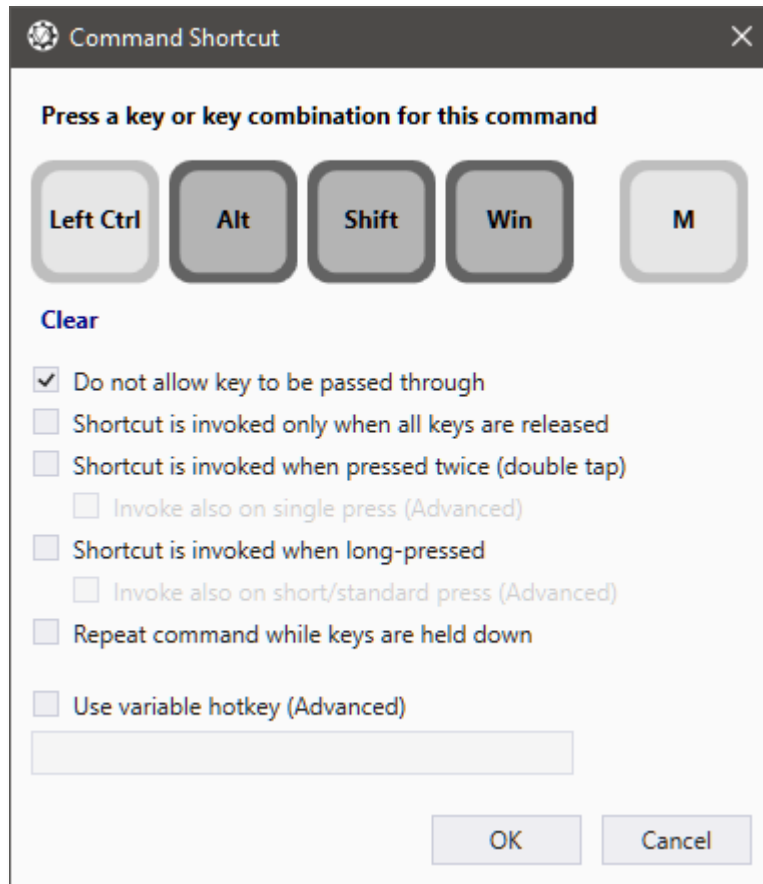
Command Shortcut

Press a key or key combination for this command

Left Ctrl

Alt

Shift

Win

M

Clear

Do not allow key to be passed through

Shortcut is invoked only when all keys are released

Shortcut is invoked when pressed twice (double tap)

Invoke also on single press (Advanced)

Shortcut is invoked when long-pressed

Invoke also on short/standard press (Advanced)

Repeat command while keys are held down

Use variable hotkey (Advanced)

OK

Cancel